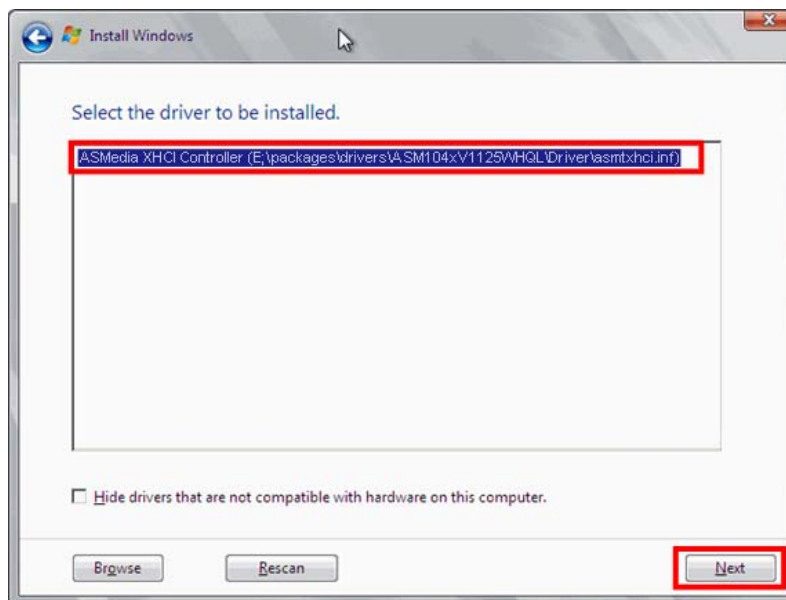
Install Windows

Select the driver to be installed.

ASMedia XHCI Controller (E:\packages\drivers\ASM104xV1125WHQL\Driver\asmtxhci.inf)

Hide drivers that are not compatible with hardware on this computer.

Browse

Rescan

Next